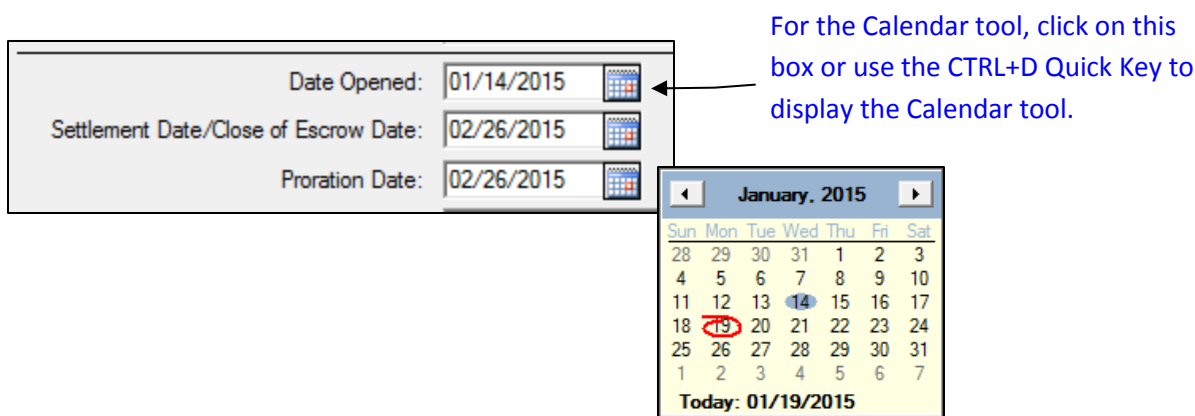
Date Opened: 01/14/2015

Settlement Date/Close of Escrow Date: 02/26/2015

Proration Date: 02/26/2015

For the Calendar tool, click on this box or use the CTRL+D Quick Key to display the Calendar tool.

January, 2015

| Sun | Mon | Tue | Wed | Thu | Fri | Sat |
|---|---|---|---|---|---|---|
| 28 | 29 | 30 | 31 | 1 | 2 | 3 |
| 4 | 5 | 6 | 7 | 8 | 9 | 10 |
| 11 | 12 | 13 | 14 | 15 | 16 | 17 |
| 18 | 19 | 20 | 21 | 22 | 23 | 24 |
| 25 | 26 | 27 | 28 | 29 | 30 | 31 |
| 1 | 2 | 3 | 4 | 5 | 6 | 7 |

Today: 01/19/2015